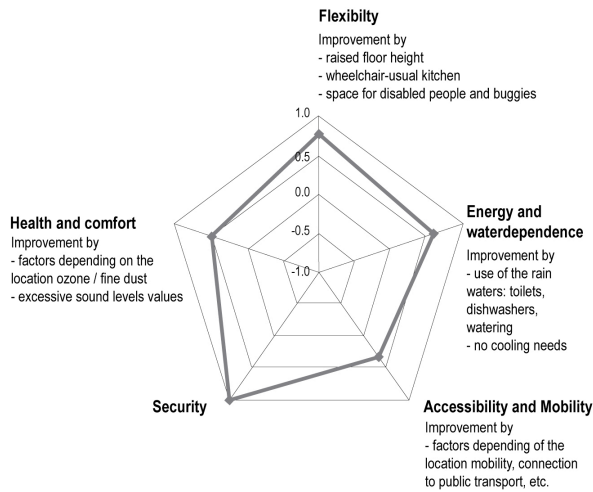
Flexibilty
Improvement by
- raised floor height
- wheelchair-usual kitchen
- space for disabled people and buggies

1.0
0.5
0.0
-0.5
-1.0

Energy and waterdependence
Improvement by
- use of the rain waters: toilets, dishwashers, watering
- no cooling needs

Accessibility and Mobility
Improvement by
- factors depending of the location mobility, connection to public transport, etc.

Security

Health and comfort
Improvement by
- factors depending on the location ozone / fine dust
- excessive sound levels values